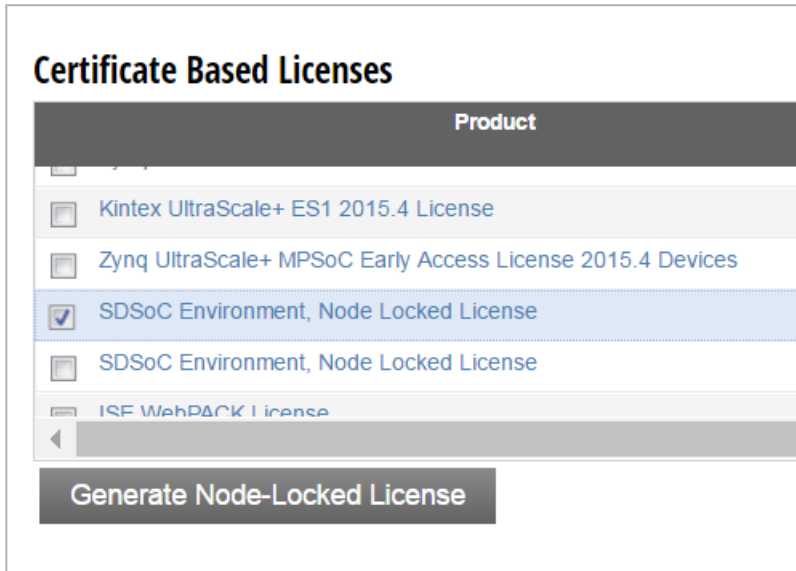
Certificate Based Licenses

| Product |
|---|
| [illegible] |
| Kintex UltraScale+ ES1 2015.4 License |
| Zynq UltraScale+ MPSoC Early Access License 2015.4 Devices |
| SDSoC Environment, Node Locked License |
| SDSoC Environment, Node Locked License |
| ISE WebPACK License |

Generate Node-Locked License